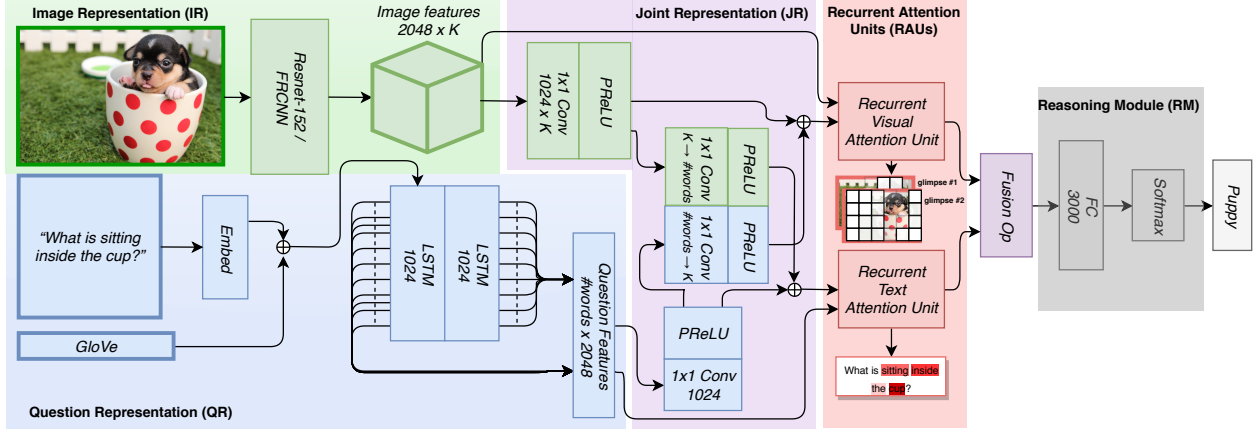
Image Representation (IR)

Resnet-152 / FRCNN

Image features 2048 x K

Joint Representation (JR)

1x1 Conv 1024 x K

PReLU

1x1 Conv K → #words

PReLU

1x1 Conv #words → K

PReLU

PReLU

1x1 Conv 1024

Recurrent Attention Units (RAUs)

Recurrent Visual Attention Unit

glimpse #1

glimpse #2

Recurrent Text Attention Unit

What is sitting inside the cup?

Fusion Op

Reasoning Module (RM)

FC 3000

Softmax

Puppy

"What is sitting inside the cup?"

Embed

GloVe

LSTM 1024

LSTM 1024

Question Features #words x 2048

Question Representation (QR)